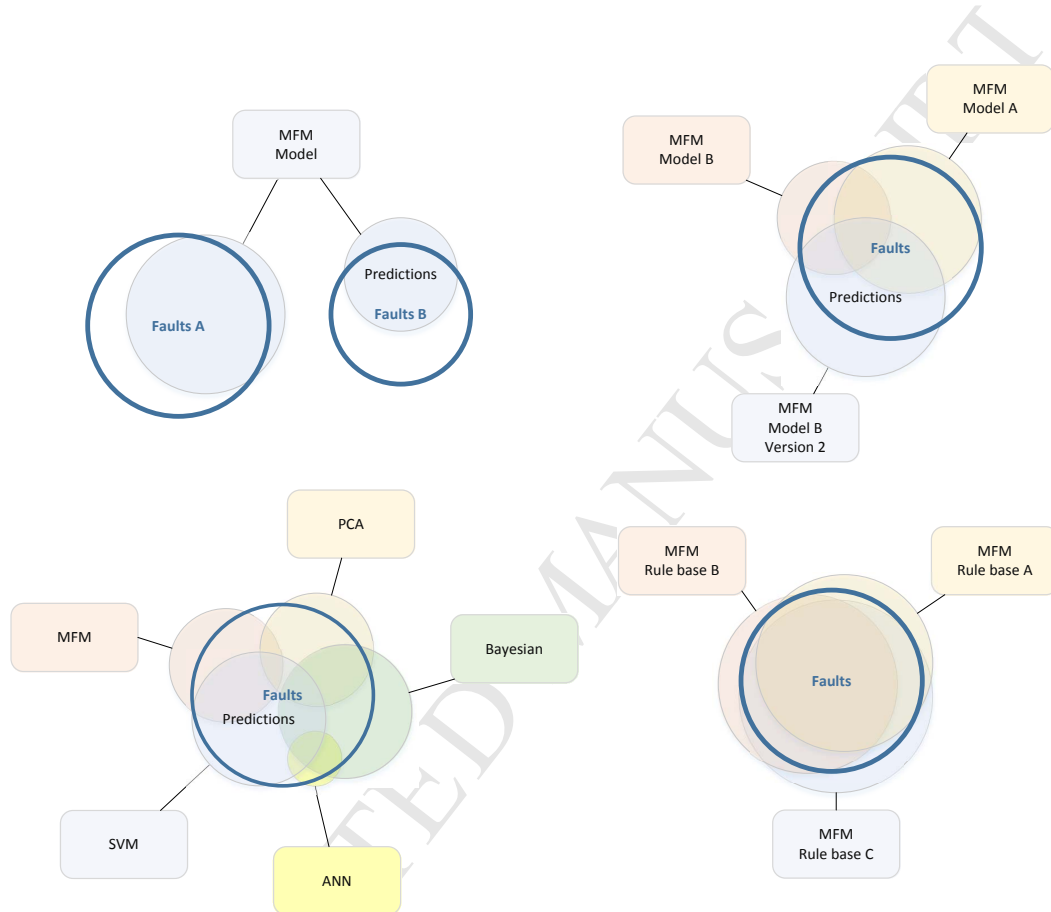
MFM
Model

Faults A

Predictions
Faults B

MFM
Model A

MFM
Model B

Faults
Predictions

MFM
Model B
Version 2

PCA

MFM

Bayesian

Faults
Predictions

SVM

ANN

MFM
Rule base B

MFM
Rule base A

Faults

MFM
Rule base C

ACCEPTED MANUSCRIPT